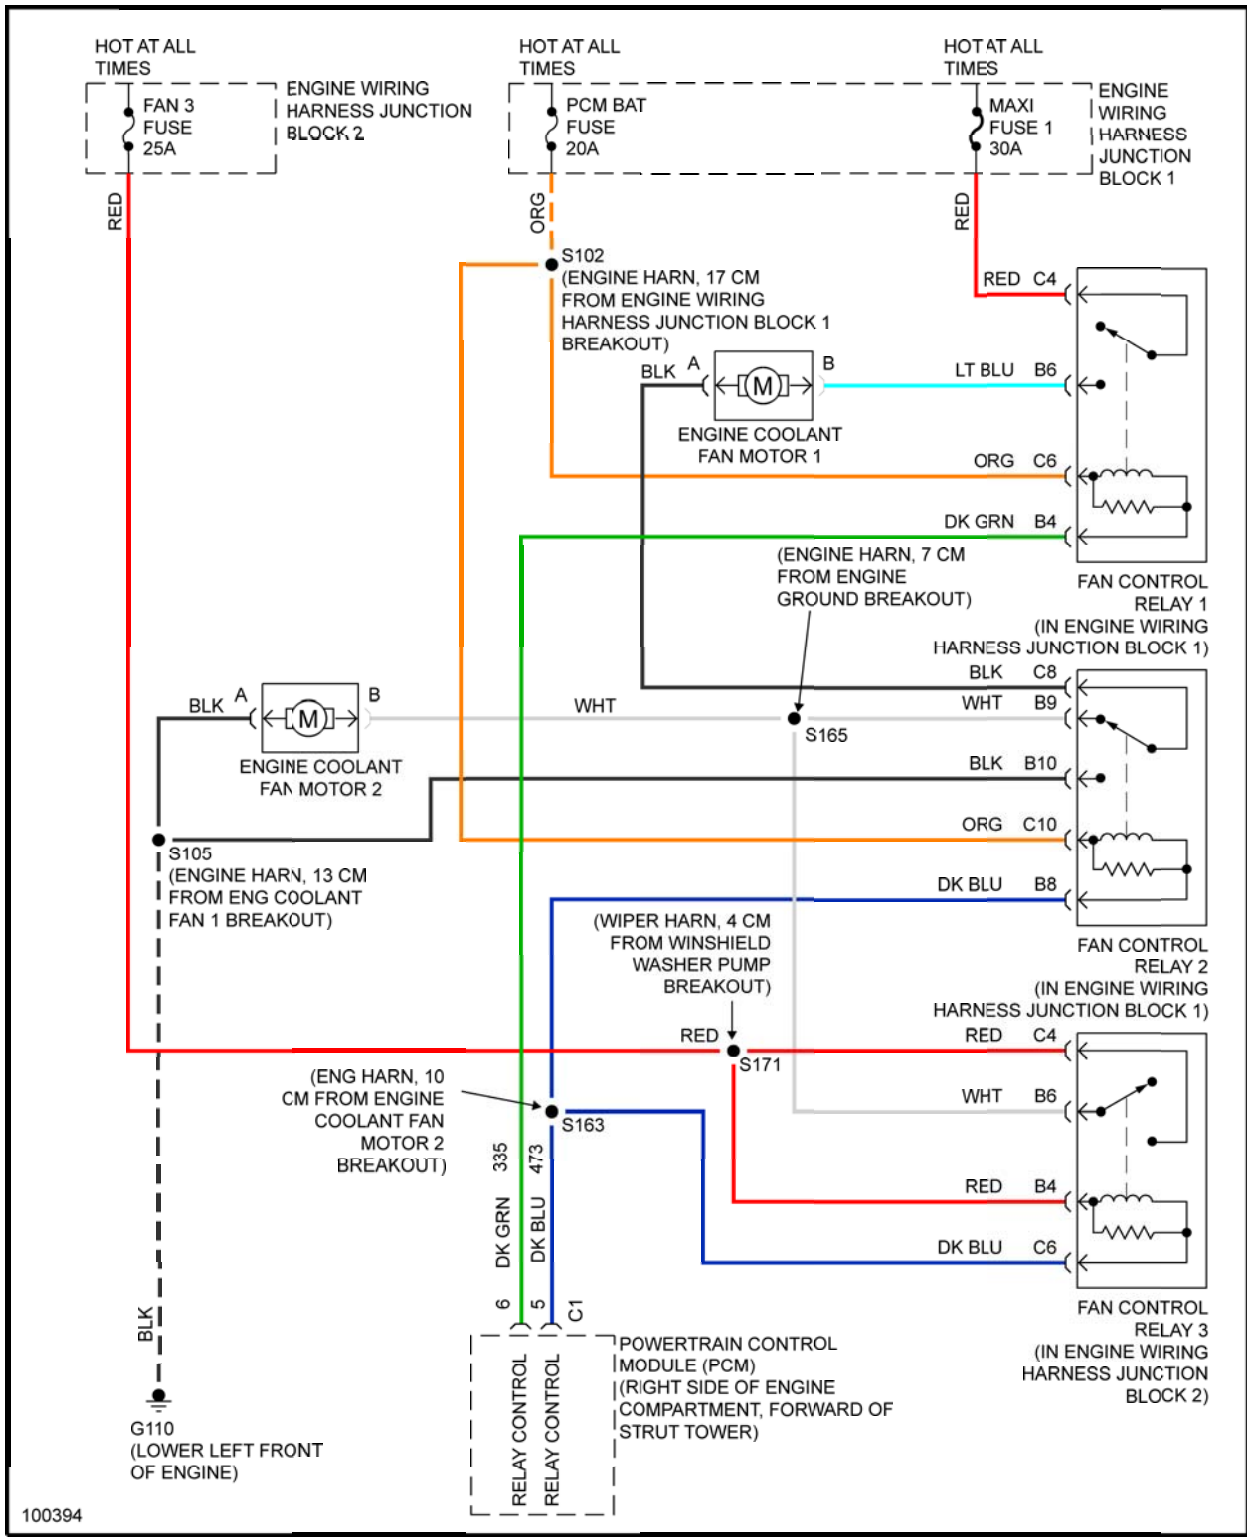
HOT AT ALL TIMES

FAN 3 FUSE 25A

ENGINE WIRING HARNESS JUNCTION BLOCK 2

HOT AT ALL TIMES

PCM BAT FUSE 20A

HOT AT ALL TIMES

MAXI FUSE 1 30A

ENGINE WIRING HARNESS JUNCTION BLOCK 1

RED

ORG

RED

S102 (ENGINE HARN, 17 CM FROM ENGINE WIRING HARNESS JUNCTION BLOCK 1 BREAKOUT)

RED C4

BLK A

B

M

LT BLU B6

ENGINE COOLANT FAN MOTOR 1

ORG C6

DK GRN B4

(ENGINE HARN, 7 CM FROM ENGINE GROUND BREAKOUT)

FAN CONTROL RELAY 1 (IN ENGINE WIRING HARNESS JUNCTION BLOCK 1)

BLK C8

BLK A

M

B

WHT

WHT B9

S165

ENGINE COOLANT FAN MOTOR 2

BLK B10

ORG C10

S105 (ENGINE HARN, 13 CM FROM ENG COOLANT FAN 1 BREAKOUT)

DK BLU B8

(WIPER HARN, 4 CM FROM WINSHIELD WASHER PUMP BREAKOUT)

FAN CONTROL RELAY 2 (IN ENGINE WIRING HARNESS JUNCTION BLOCK 1)

RED

RED C4

S171

(ENG HARN, 10 CM FROM ENGINE COOLANT FAN MOTOR 2 BREAKOUT)

WHT B6

S163

335

473

RED B4

DK GRN

DK BLU

DK BLU C6

BLK

6

5

C1

FAN CONTROL RELAY 3 (IN ENGINE WIRING HARNESS JUNCTION BLOCK 2)

RELAY CONTROL

RELAY CONTROL

POWERTRAIN CONTROL MODULE (PCM) (RIGHT SIDE OF ENGINE COMPARTMENT, FORWARD OF STRUT TOWER)

G110 (LOWER LEFT FRONT OF ENGINE)

100394